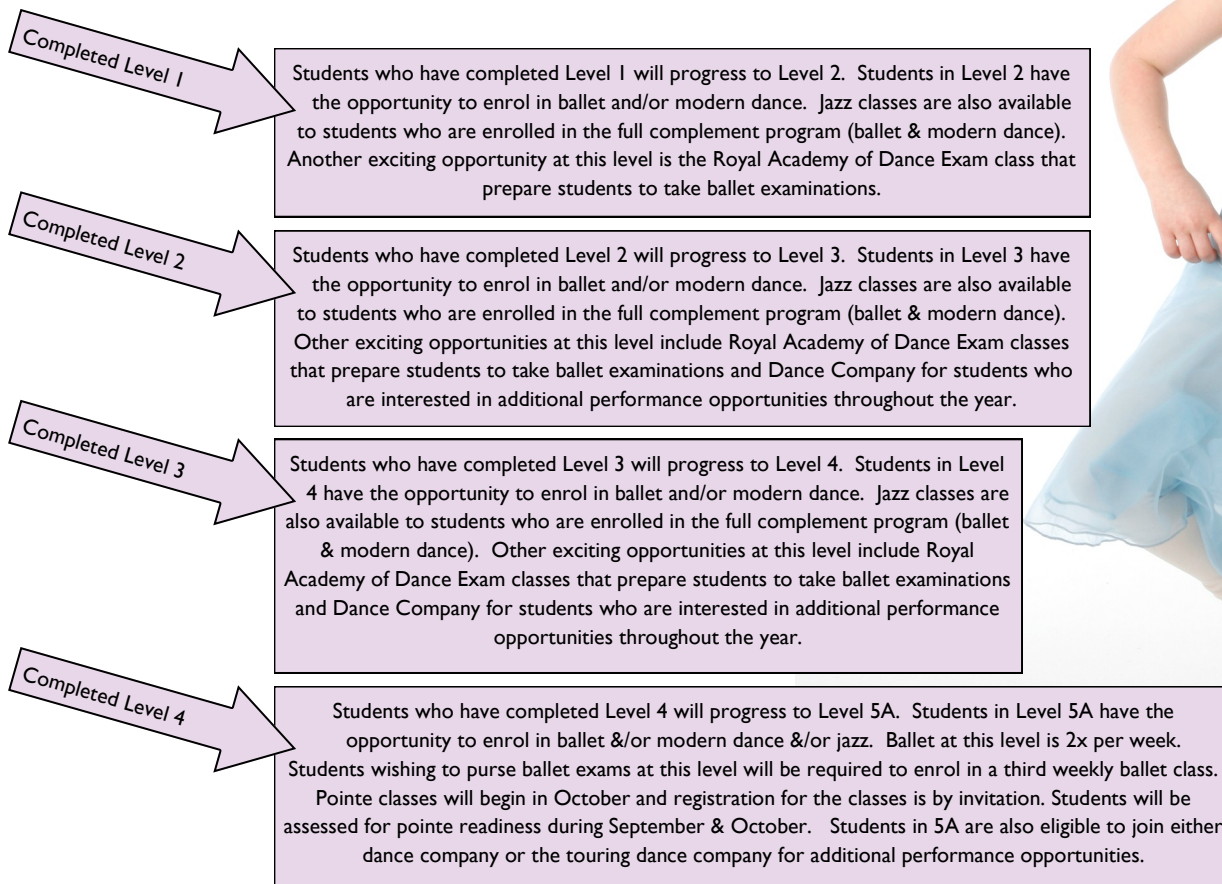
Completed Level 1

Students who have completed Level 1 will progress to Level 2. Students in Level 2 have the opportunity to enrol in ballet and/or modern dance. Jazz classes are also available to students who are enrolled in the full complement program (ballet & modern dance). Another exciting opportunity at this level is the Royal Academy of Dance Exam class that prepare students to take ballet examinations.

Completed Level 2

Students who have completed Level 2 will progress to Level 3. Students in Level 3 have the opportunity to enrol in ballet and/or modern dance. Jazz classes are also available to students who are enrolled in the full complement program (ballet & modern dance). Other exciting opportunities at this level include Royal Academy of Dance Exam classes that prepare students to take ballet examinations and Dance Company for students who are interested in additional performance opportunities throughout the year.

Completed Level 3

Students who have completed Level 3 will progress to Level 4. Students in Level 4 have the opportunity to enrol in ballet and/or modern dance. Jazz classes are also available to students who are enrolled in the full complement program (ballet & modern dance). Other exciting opportunities at this level include Royal Academy of Dance Exam classes that prepare students to take ballet examinations and Dance Company for students who are interested in additional performance opportunities throughout the year.

Completed Level 4

Students who have completed Level 4 will progress to Level 5A. Students in Level 5A have the opportunity to enrol in ballet &/or modern dance &/or jazz. Ballet at this level is 2x per week. Students wishing to purse ballet exams at this level will be required to enrol in a third weekly ballet class. Pointe classes will begin in October and registration for the classes is by invitation. Students will be assessed for pointe readiness during September & October. Students in 5A are also eligible to join either dance company or the touring dance company for additional performance opportunities.